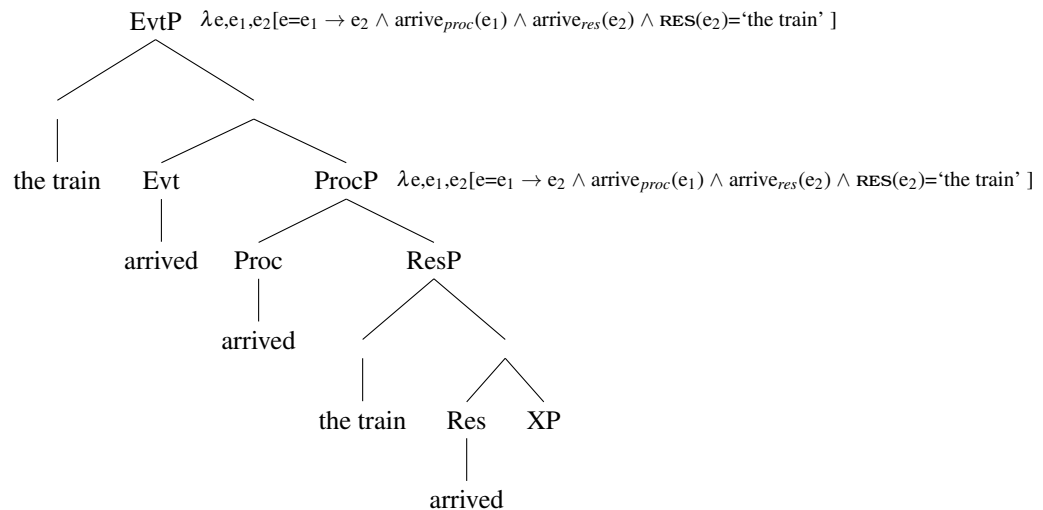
EvtP $\lambda e,e_1,e_2[e=e_1 \rightarrow e_2 \wedge arrive_{proc}(e_1) \wedge arrive_{res}(e_2) \wedge \textsc{res}(e_2)=$'the train' ]

the train Evt ProcP $\lambda e,e_1,e_2[e=e_1 \rightarrow e_2 \wedge arrive_{proc}(e_1) \wedge arrive_{res}(e_2) \wedge \textsc{res}(e_2)=$'the train' ]

arrived Proc ResP

arrived

the train Res XP

arrived